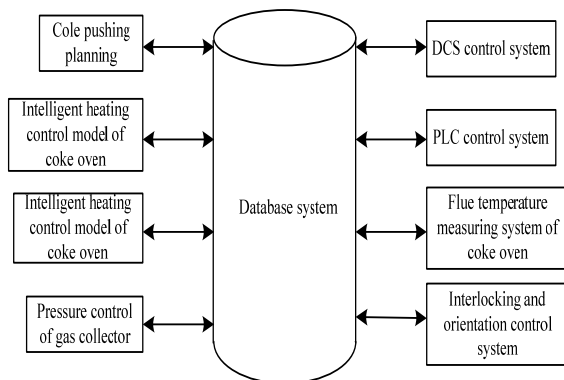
Cole pushing planning

Intelligent heating control model of coke oven

Intelligent heating control model of coke oven

Pressure control of gas collector

Database system

DCS control system

PLC control system

Flue temperature measuring system of coke oven

Interlocking and orientation control system